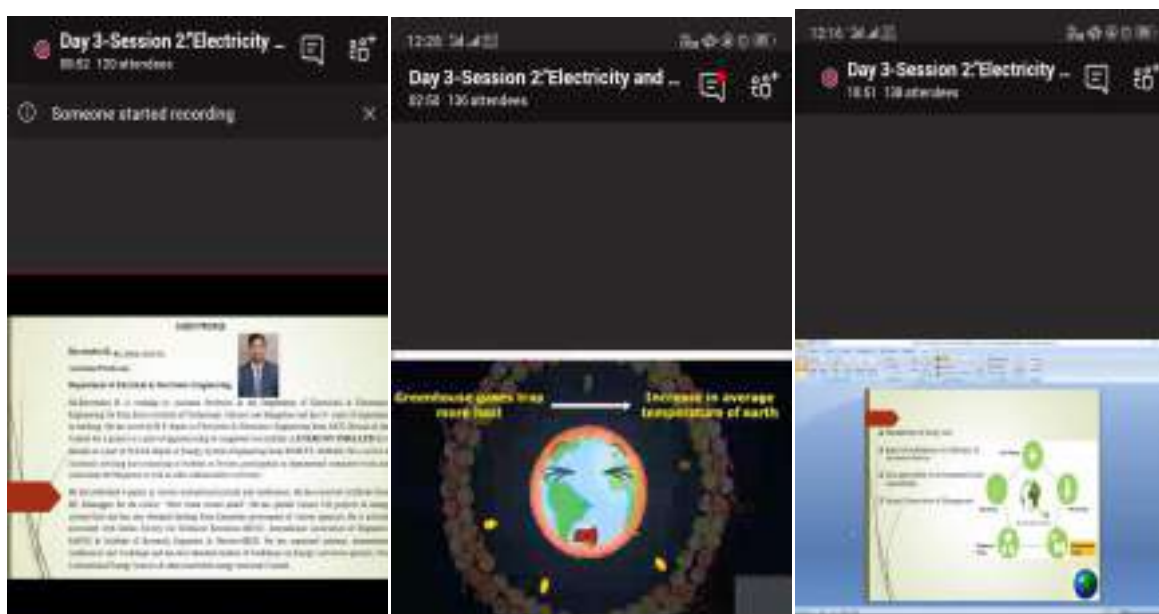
Day 3-Session 2:"Electricity ...
00:52 120 attendees

Someone started recording

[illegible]

12:20

Day 3-Session 2:"Electricity and ...
02:58 136 attendees

Greenhouse gases trap more heat

Increase in average temperature of earth

12:16

Day 3-Session 2:"Electricity ...
18:51 138 attendees

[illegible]